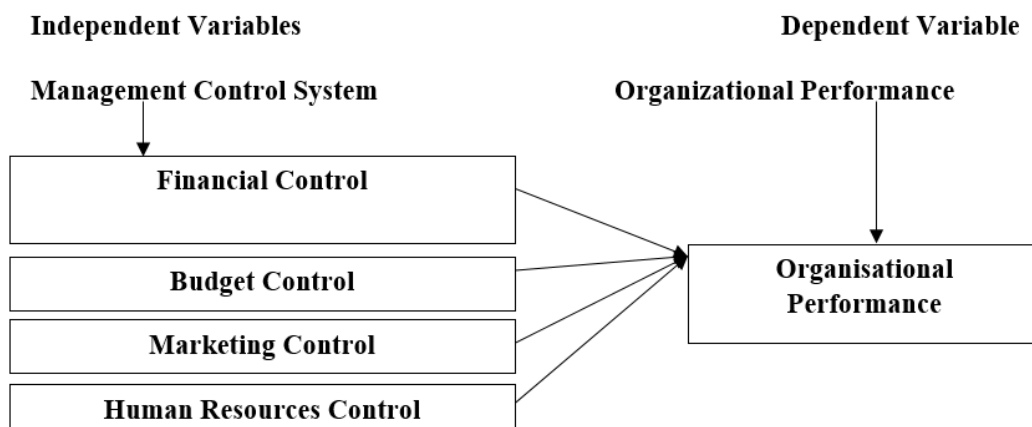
Independent Variables

Dependent Variable

Management Control System

Organizational Performance

Financial Control

Budget Control

Marketing Control

Human Resources Control

Organisational Performance